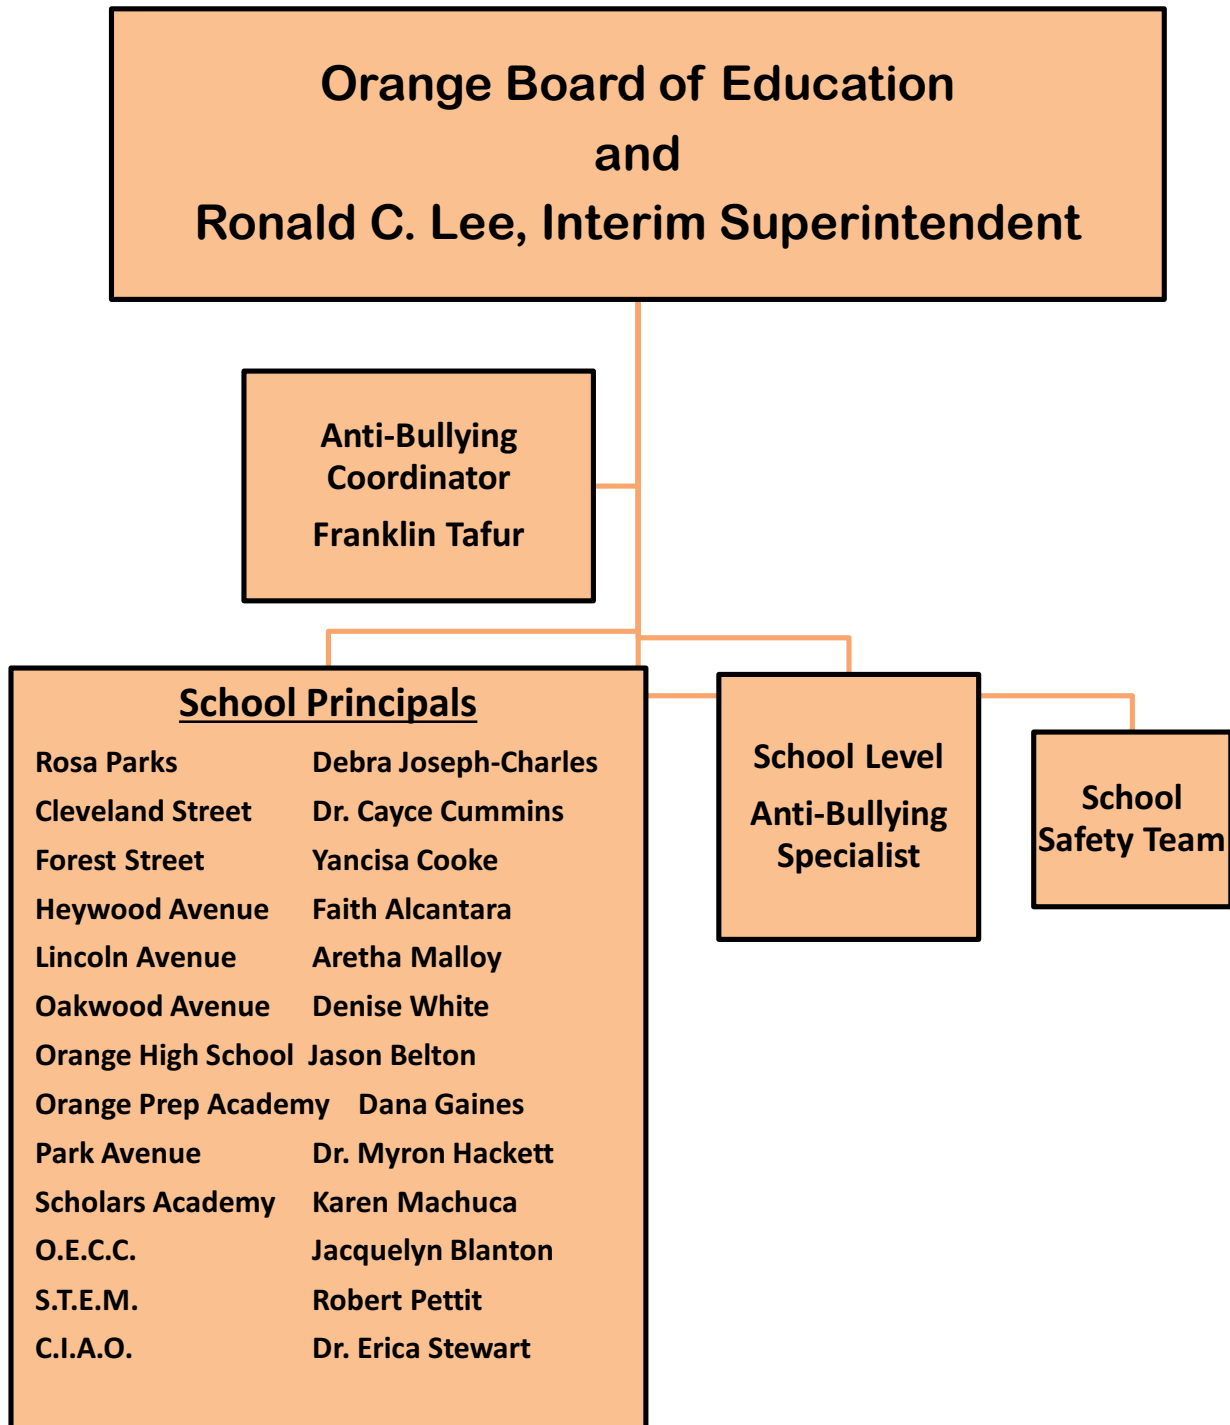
Orange Board of Education
and
Ronald C. Lee, Interim Superintendent

Anti-Bullying Coordinator
Franklin Tafur

School Principals

| | |
|---|---|
| Rosa Parks | Debra Joseph-Charles |
| Cleveland Street | Dr. Cayce Cummins |
| Forest Street | Yancisa Cooke |
| Heywood Avenue | Faith Alcantara |
| Lincoln Avenue | Aretha Malloy |
| Oakwood Avenue | Denise White |
| Orange High School | Jason Belton |
| Orange Prep Academy | Dana Gaines |
| Park Avenue | Dr. Myron Hackett |
| Scholars Academy | Karen Machuca |
| O.E.C.C. | Jacquelyn Blanton |
| S.T.E.M. | Robert Pettit |
| C.I.A.O. | Dr. Erica Stewart |

School Level Anti-Bullying Specialist

School Safety Team